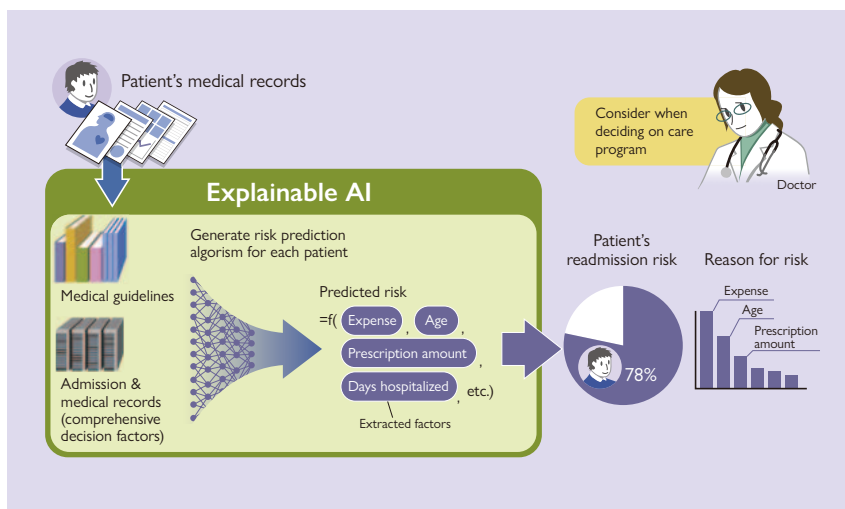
Patient's medical records

Consider when deciding on care program

Doctor

Explainable AI

Medical guidelines

Admission & medical records (comprehensive decision factors)

Generate risk prediction algorism for each patient

Predicted risk

=f( Expense , Age , Prescription amount , Days hospitalized , etc.)

Extracted factors

Patient's readmission risk

78%

Reason for risk

Expense

Age

Prescription amount